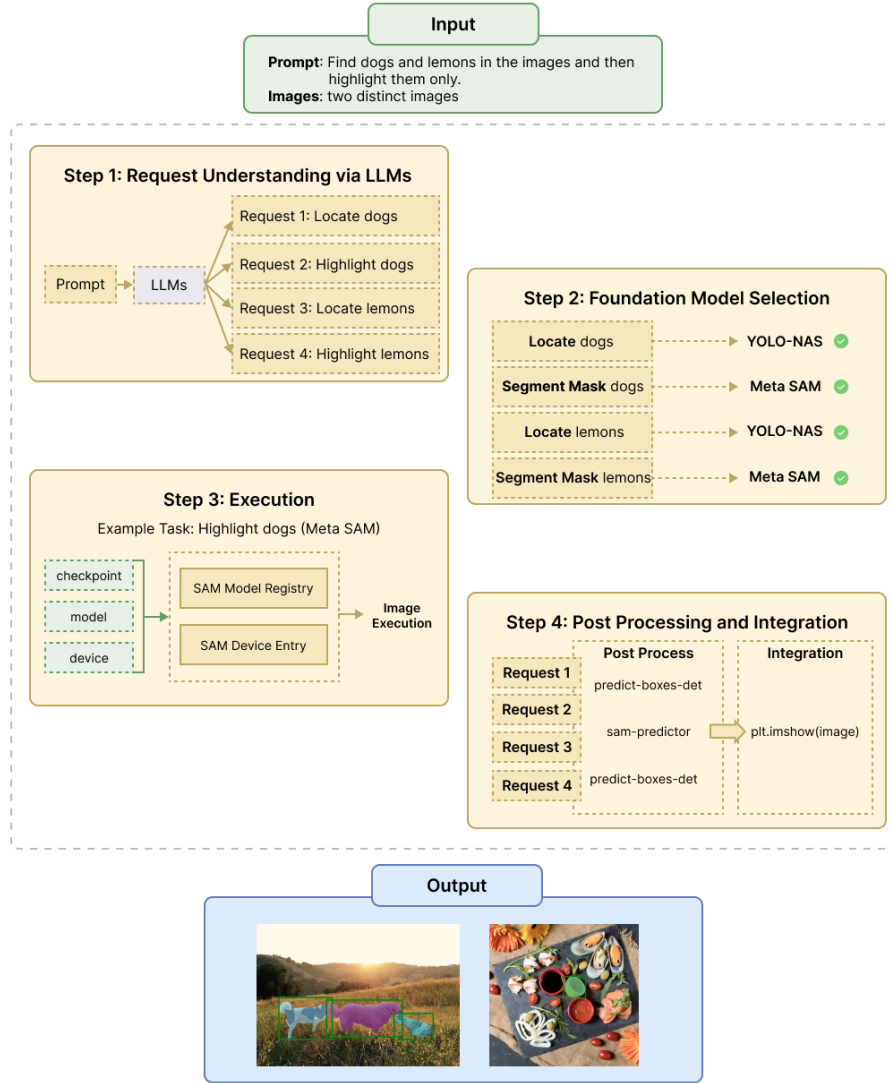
Input

**Prompt**: Find dogs and lemons in the images and then highlight them only.
**Images**: two distinct images

Step 1: Request Understanding via LLMs

Prompt

LLMs

Request 1: Locate dogs
Request 2: Highlight dogs
Request 3: Locate lemons
Request 4: Highlight lemons

Step 2: Foundation Model Selection

Locate dogs → YOLO-NAS
Segment Mask dogs → Meta SAM
Locate lemons → YOLO-NAS
Segment Mask lemons → Meta SAM

Step 3: Execution

Example Task: Highlight dogs (Meta SAM)

checkpoint
model
device

SAM Model Registry
SAM Device Entry

Image Execution

Step 4: Post Processing and Integration

Request 1
Request 2
Request 3
Request 4

Post Process
predict-boxes-det
sam-predictor
predict-boxes-det

Integration
plt.imshow(image)

Output